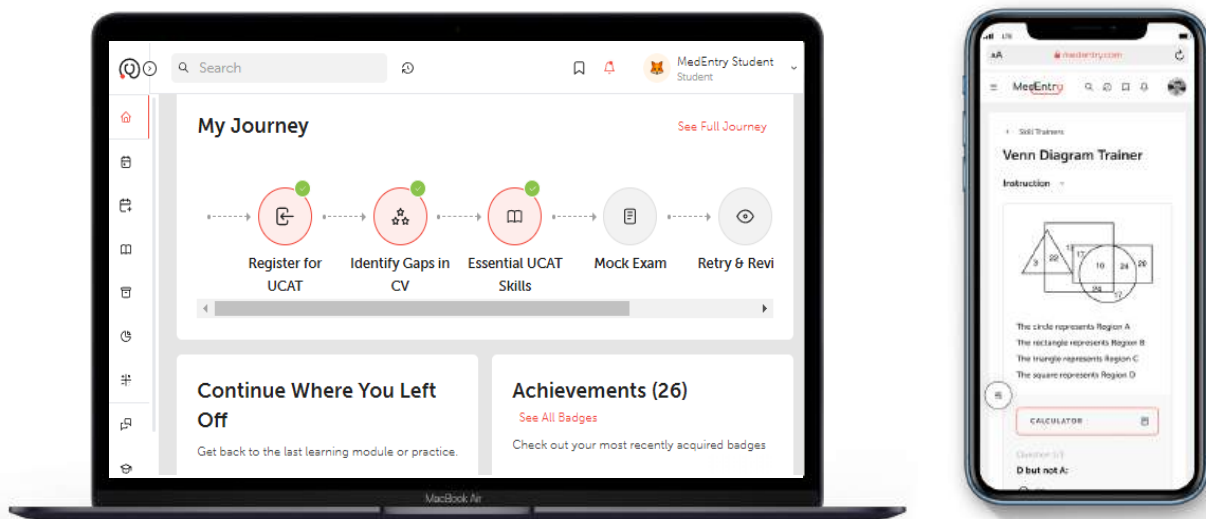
Search

MedEntry Student
Student

My Journey

See Full Journey

Register for UCAT

Identify Gaps in CV

Essential UCAT Skills

Mock Exam

Retry & Revi

Continue Where You Left Off

Get back to the last learning module or practice.

Achievements (26)

See All Badges

Check out your most recently acquired badges

MacBook Air

AA

medentry.com

MedEntry

Skill Trainers

Venn Diagram Trainer

Instruction

3
22
13
17
10
24
26
16
17

The circle represents Region A
The rectangle represents Region B
The triangle represents Region C
The square represents Region D

CALCULATOR

Question 1/3

D but not A: